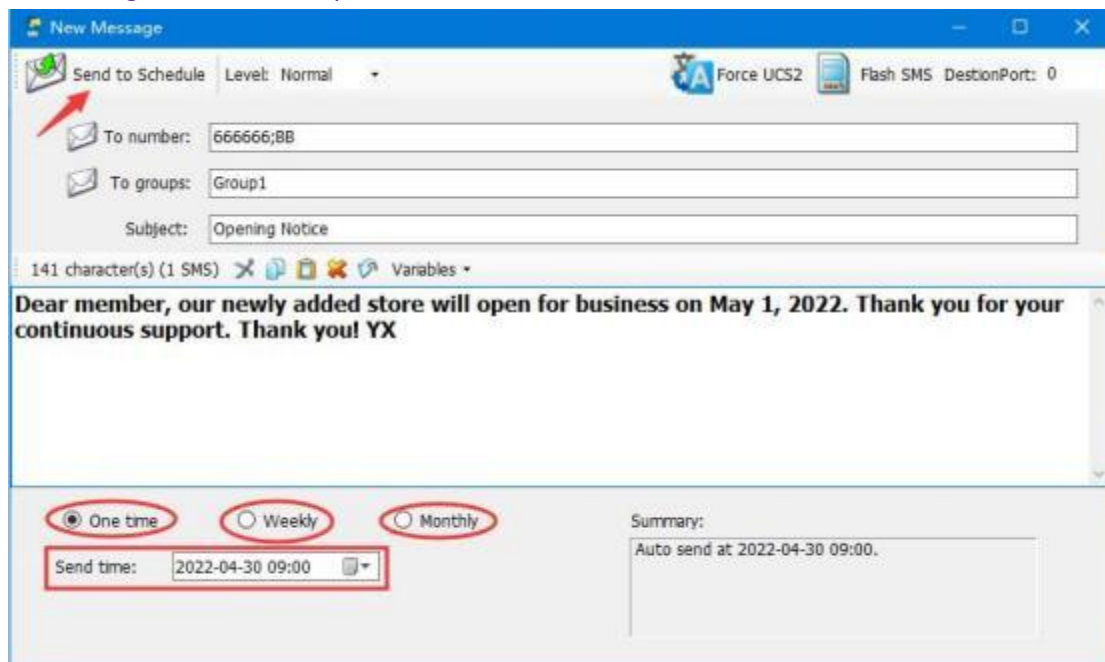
New Message

Send to Schedule Level: Normal

Force UCS2 Flash SMS DestionPort: 0

To number: 666666;BB

To groups: Group1

Subject: Opening Notice

141 character(s) (1 SMS) Variables

Dear member, our newly added store will open for business on May 1, 2022. Thank you for your continuous support. Thank you! YX

One time Weekly Monthly

Send time: 2022-04-30 09:00

Summary:

Auto send at 2022-04-30 09:00.